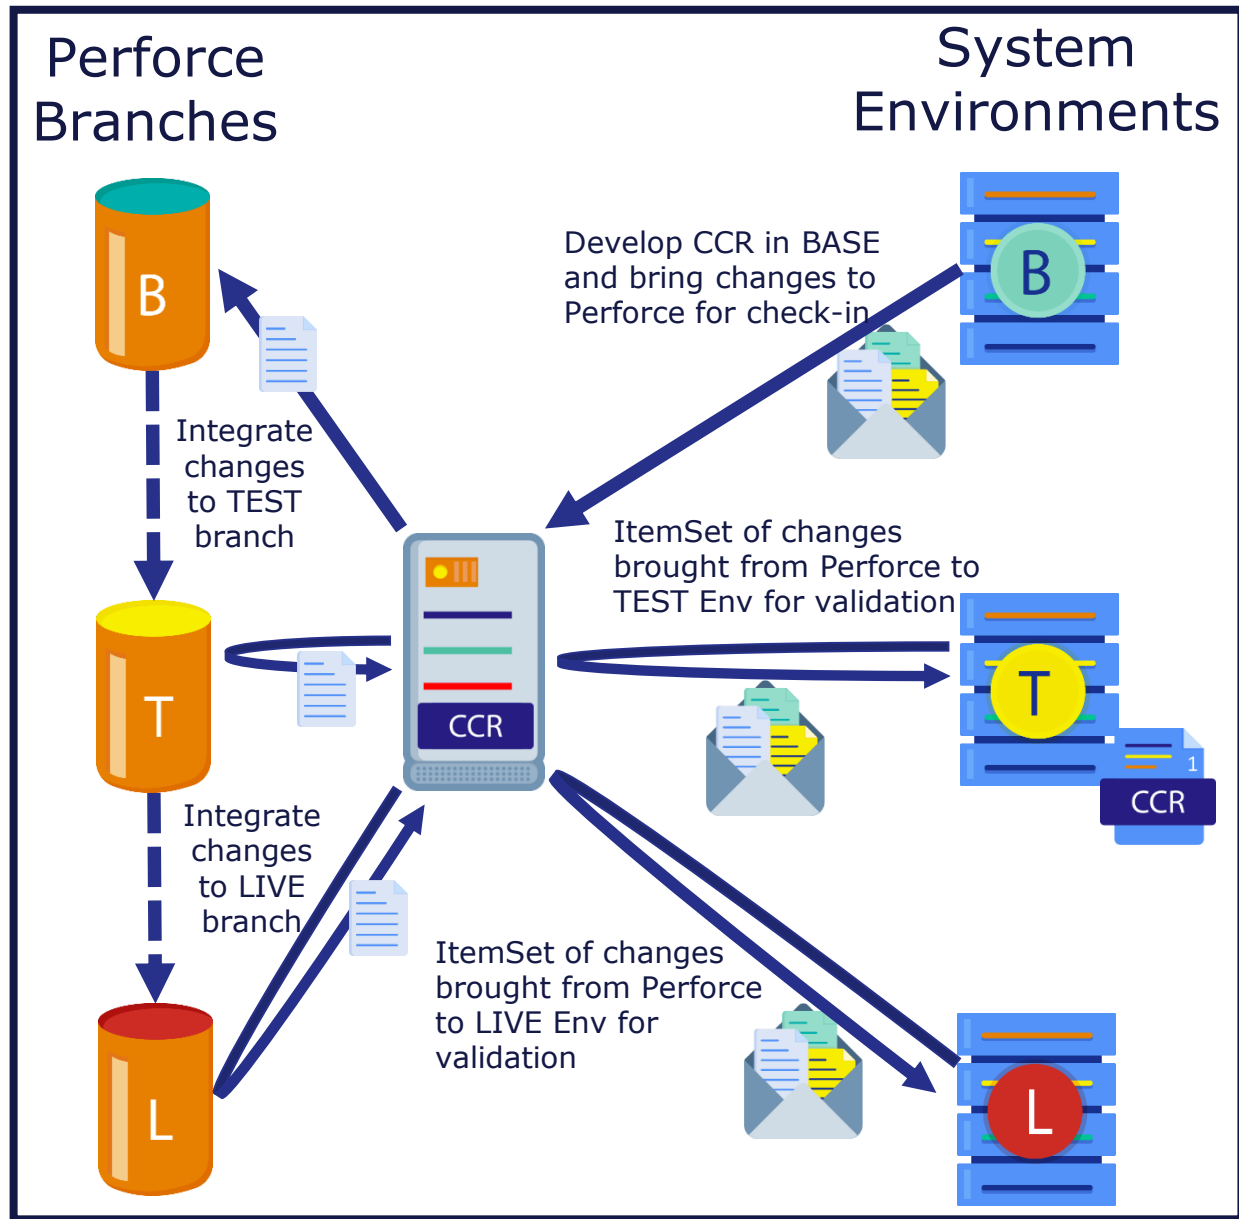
Perforce Branches

System Environments

B

Develop CCR in BASE and bring changes to Perforce for check-in

B

Integrate changes to TEST branch

CCR

ItemSet of changes brought from Perforce to TEST Env for validation

T

T

1

CCR

Integrate changes to LIVE branch

ItemSet of changes brought from Perforce to LIVE Env for validation

L

L